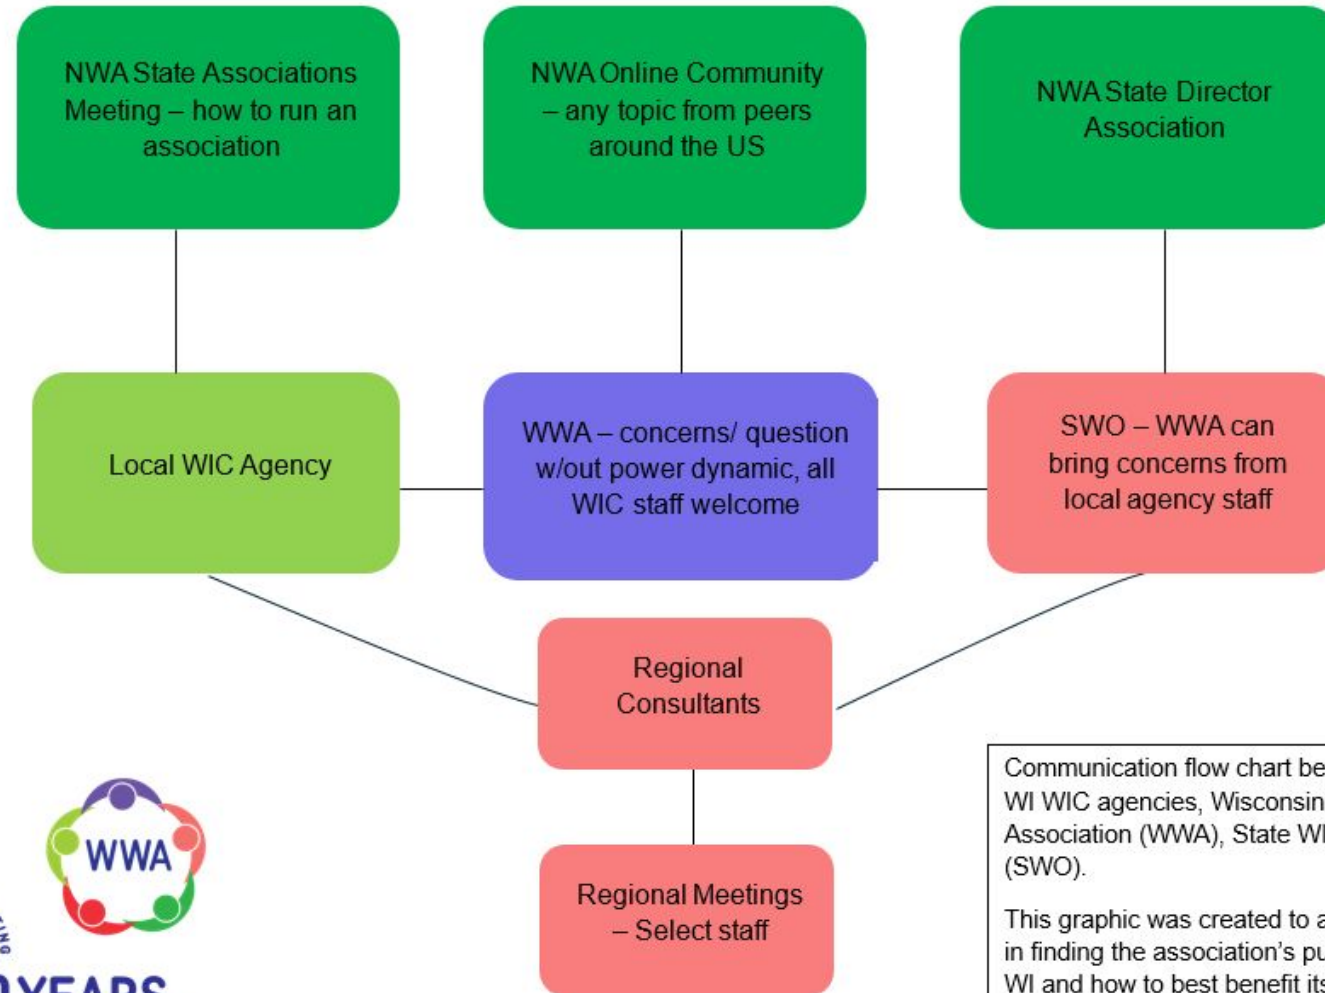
NWA State Associations Meeting – how to run an association

NWA Online Community – any topic from peers around the US

NWA State Director Association

Local WIC Agency

WWA – concerns/ question w/out power dynamic, all WIC staff welcome

SWO – WWA can bring concerns from local agency staff

Regional Consultants

Regional Meetings – Select staff

WWA

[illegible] YEARS

Communication flow chart be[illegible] WI WIC agencies, Wisconsin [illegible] Association (WWA), State WI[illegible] (SWO).

This graphic was created to a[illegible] in finding the association's pu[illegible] WI and how to best benefit its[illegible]